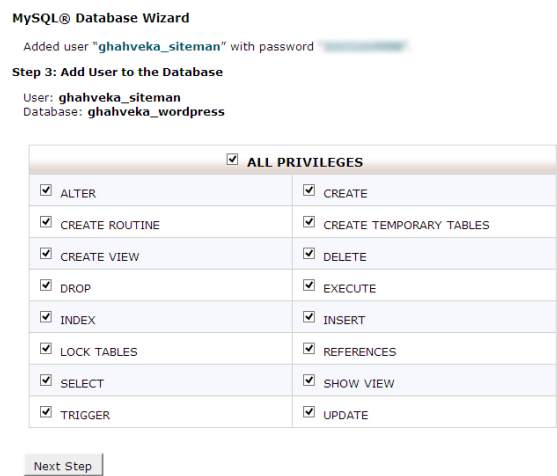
MySQL® Database Wizard

Added user "ghahveka_siteman" with password '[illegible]'.

Step 3: Add User to the Database

User: ghahveka_siteman
Database: ghahveka_wordpress

| ALL PRIVILEGES | |
|---|---|
| ALTER | CREATE |
| CREATE ROUTINE | CREATE TEMPORARY TABLES |
| CREATE VIEW | DELETE |
| DROP | EXECUTE |
| INDEX | INSERT |
| LOCK TABLES | REFERENCES |
| SELECT | SHOW VIEW |
| TRIGGER | UPDATE |

Next Step